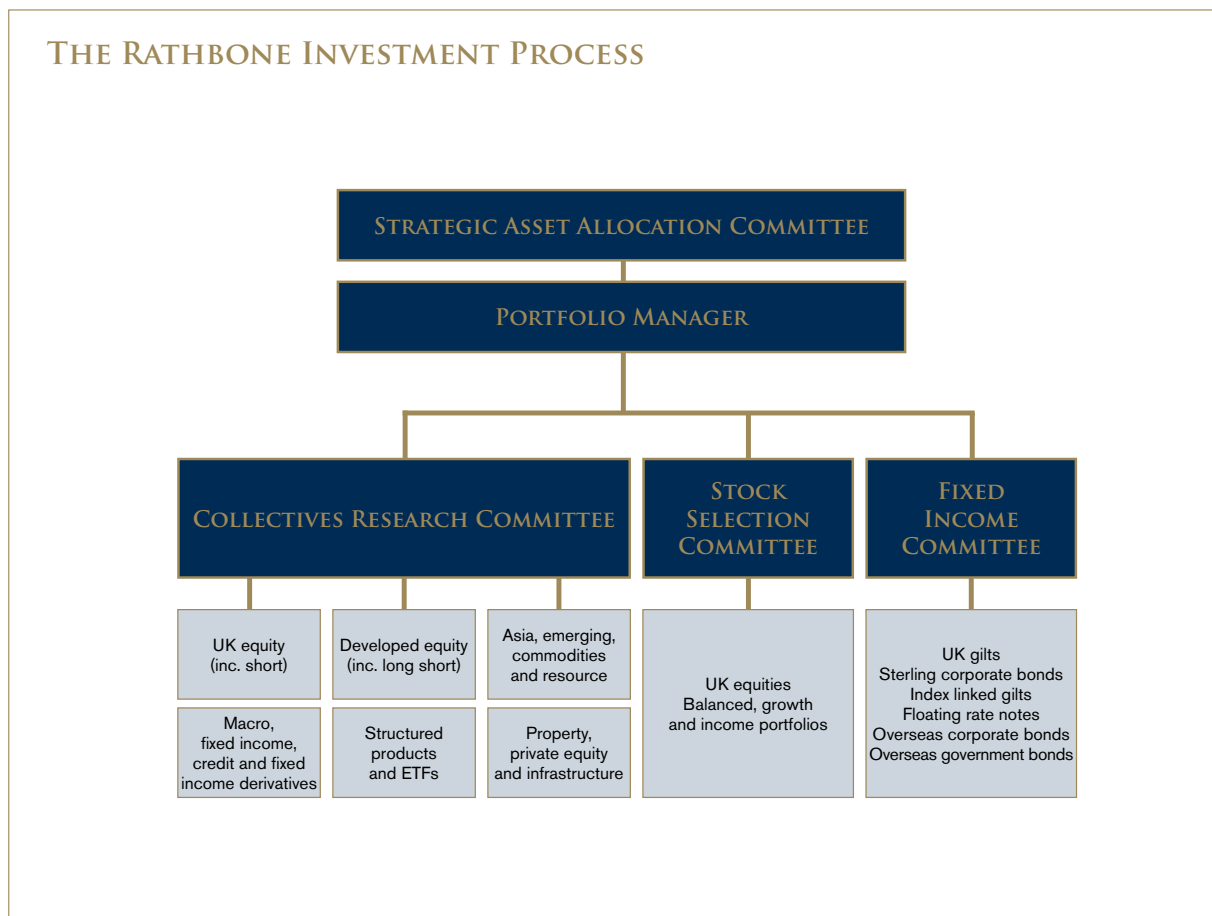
The Rathbone Investment Process

Strategic Asset Allocation Committee

Portfolio Manager

Collectives Research Committee

Stock Selection Committee

Fixed Income Committee

UK equity (inc. short)

Developed equity (inc. long short)

Asia, emerging, commodities and resource

Macro, fixed income, credit and fixed income derivatives

Structured products and ETFs

Property, private equity and infrastructure

UK equities
Balanced, growth and income portfolios

UK gilts
Sterling corporate bonds
Index linked gilts
Floating rate notes
Overseas corporate bonds
Overseas government bonds